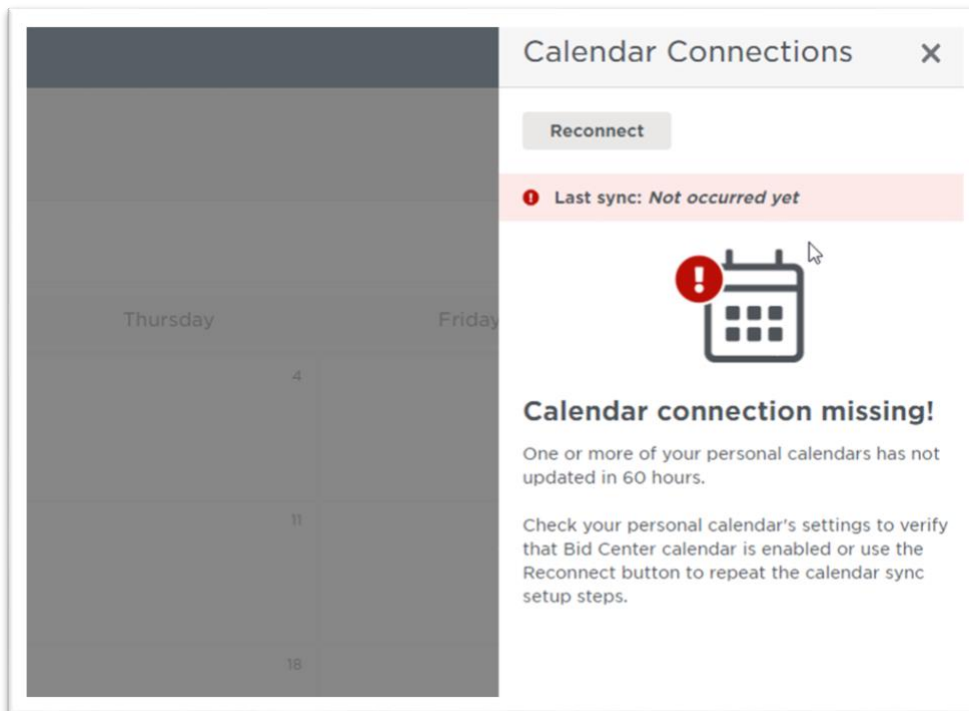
Thursday

Friday

4

11

18

Calendar Connections ×

Reconnect

Last sync: *Not occurred yet*

Calendar connection missing!

One or more of your personal calendars has not updated in 60 hours.

Check your personal calendar's settings to verify that Bid Center calendar is enabled or use the Reconnect button to repeat the calendar sync setup steps.